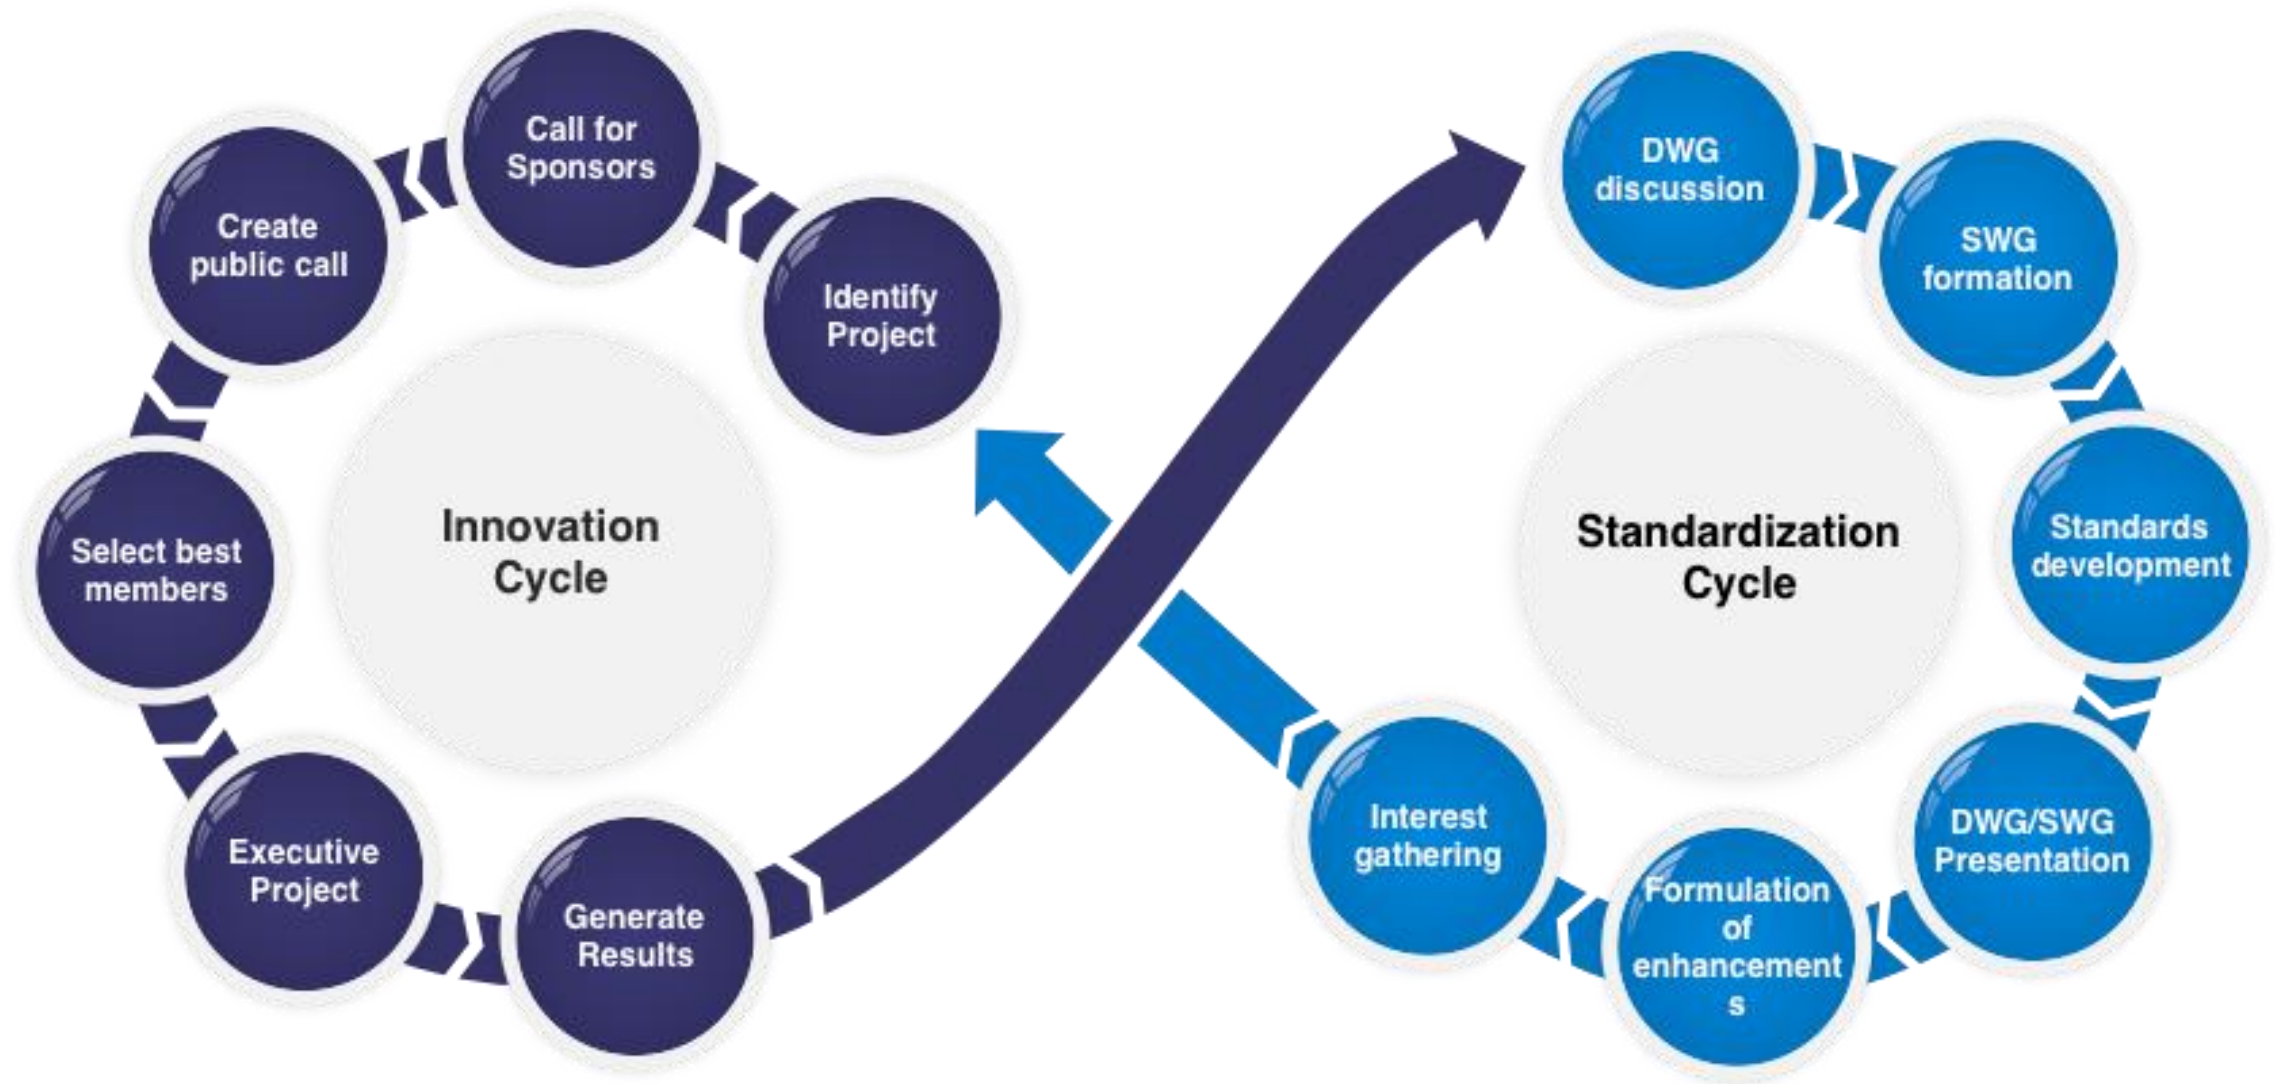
Call for Sponsors

Create public call

Identify Project

Innovation Cycle

Select best members

Executive Project

Generate Results

DWG discussion

SWG formation

Standardization Cycle

Standards development

DWG/SWG Presentation

Formulation of enhancement s

Interest gathering